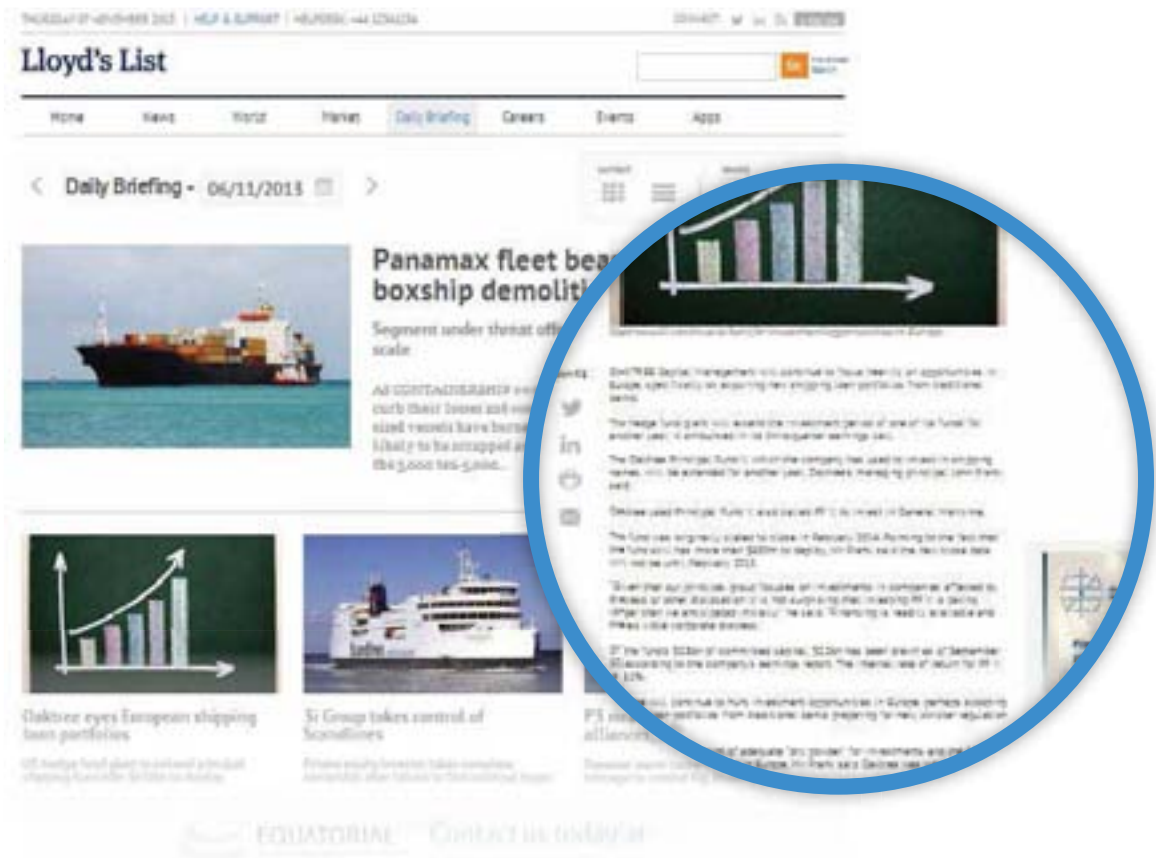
THURSDAY 07 NOVEMBER 2013 | HELP & SUPPORT | HELPDESK +44 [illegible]

Lloyd's List

Go

Home News World Market Daily Briefing Careers Events Apps

Daily Briefing 06/11/2013

Panamax fleet bea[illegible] boxship demoliti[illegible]

Segment under threat off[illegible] scale

AS CONTAINERSHIP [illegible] curb their losses and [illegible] sized vessels have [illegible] likely to be scrapped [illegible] the 5,000 teu-5,000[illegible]

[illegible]

Oaktree eyes European shipping loan portfolios

Si Group takes control of Scandlines

P3 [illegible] alliance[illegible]

EQUATORIAL Contact us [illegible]